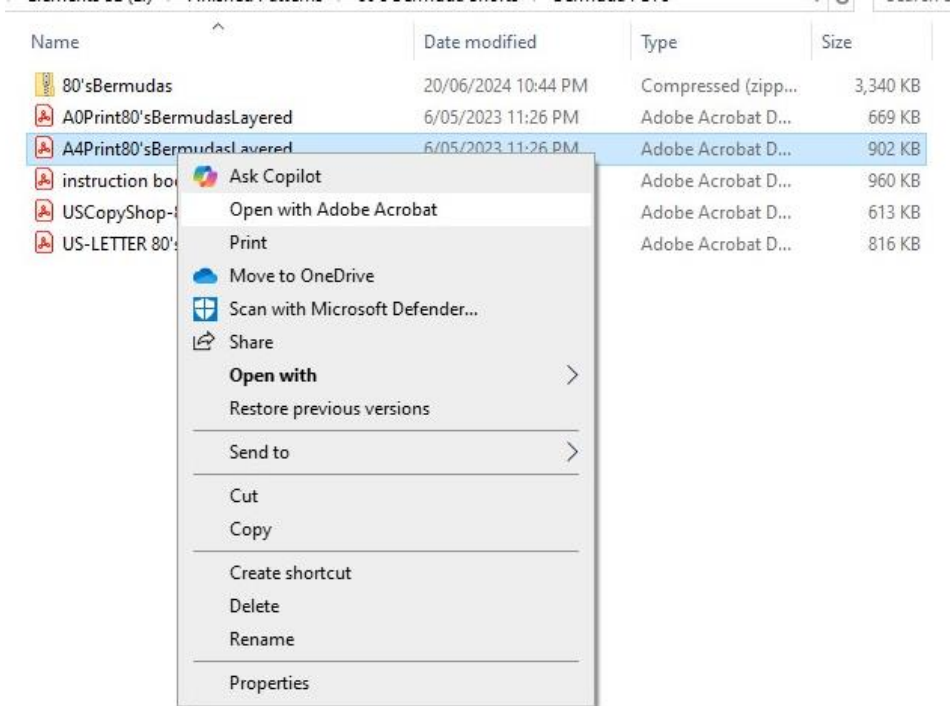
| Name | Date modified | Type | Size |
|---|---|---|---|
| 80'sBermudas | 20/06/2024 10:44 PM | Compressed (zipp... | 3,340 KB |
| A0Print80'sBermudasLayered | 6/05/2023 11:26 PM | Adobe Acrobat D... | 669 KB |
| A4Print80'sBermudasLayered | 6/05/2023 11:26 PM | Adobe Acrobat D... | 902 KB |
| instruction bo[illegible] | | Adobe Acrobat D... | 960 KB |
| USCopyShop-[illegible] | | Adobe Acrobat D... | 613 KB |
| US-LETTER 80'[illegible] | | Adobe Acrobat D... | 816 KB |

Ask Copilot
Open with Adobe Acrobat
Print
Move to OneDrive
Scan with Microsoft Defender...
Share
Open with
Restore previous versions
Send to
Cut
Copy
Create shortcut
Delete
Rename
Properties